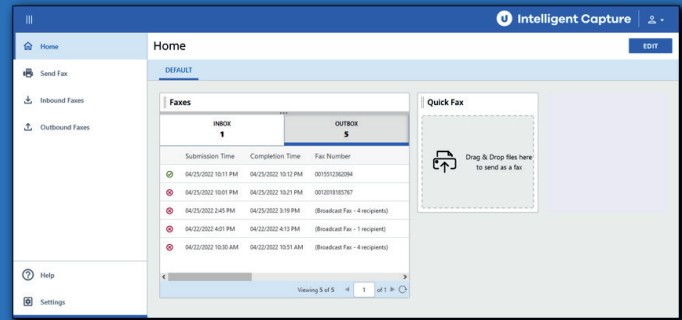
Intelligent Capture

Home
Send Fax
Inbound Faxes
Outbound Faxes

Help
Settings

Home
EDIT

DEFAULT

Faxes

INBOX
1

OUTBOX
5

| | Submission Time | Completion Time | Fax Number |
|---|---|---|---|
| | 04/25/2022 10:11 PM | 04/25/2022 10:12 PM | 0015512362094 |
| | 04/25/2022 10:01 PM | 04/25/2022 10:21 PM | 0012018185767 |
| | 04/25/2022 2:45 PM | 04/25/2022 3:19 PM | (Broadcast Fax - 4 recipients) |
| | 04/22/2022 4:01 PM | 04/22/2022 4:13 PM | (Broadcast Fax - 1 recipient) |
| | 04/22/2022 10:30 AM | 04/22/2022 10:51 AM | (Broadcast Fax - 4 recipients) |

Viewing 5 of 5 1 of 1

Quick Fax

Drag & Drop files here to send as a fax